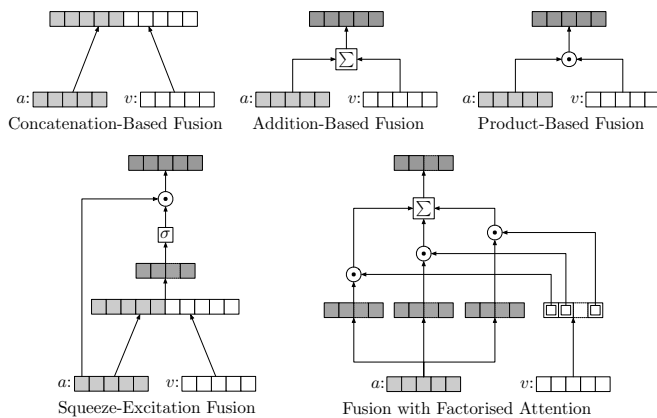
$a$:
$v$:
Concatenation-Based Fusion

$\sum$
$a$:
$v$:
Addition-Based Fusion

$\odot$
$a$:
$v$:
Product-Based Fusion

$\odot$
$\sigma$
$a$:
$v$:
Squeeze-Excitation Fusion

$\sum$
$\odot$
$\odot$
$\odot$
$a$:
$v$:
Fusion with Factorised Attention